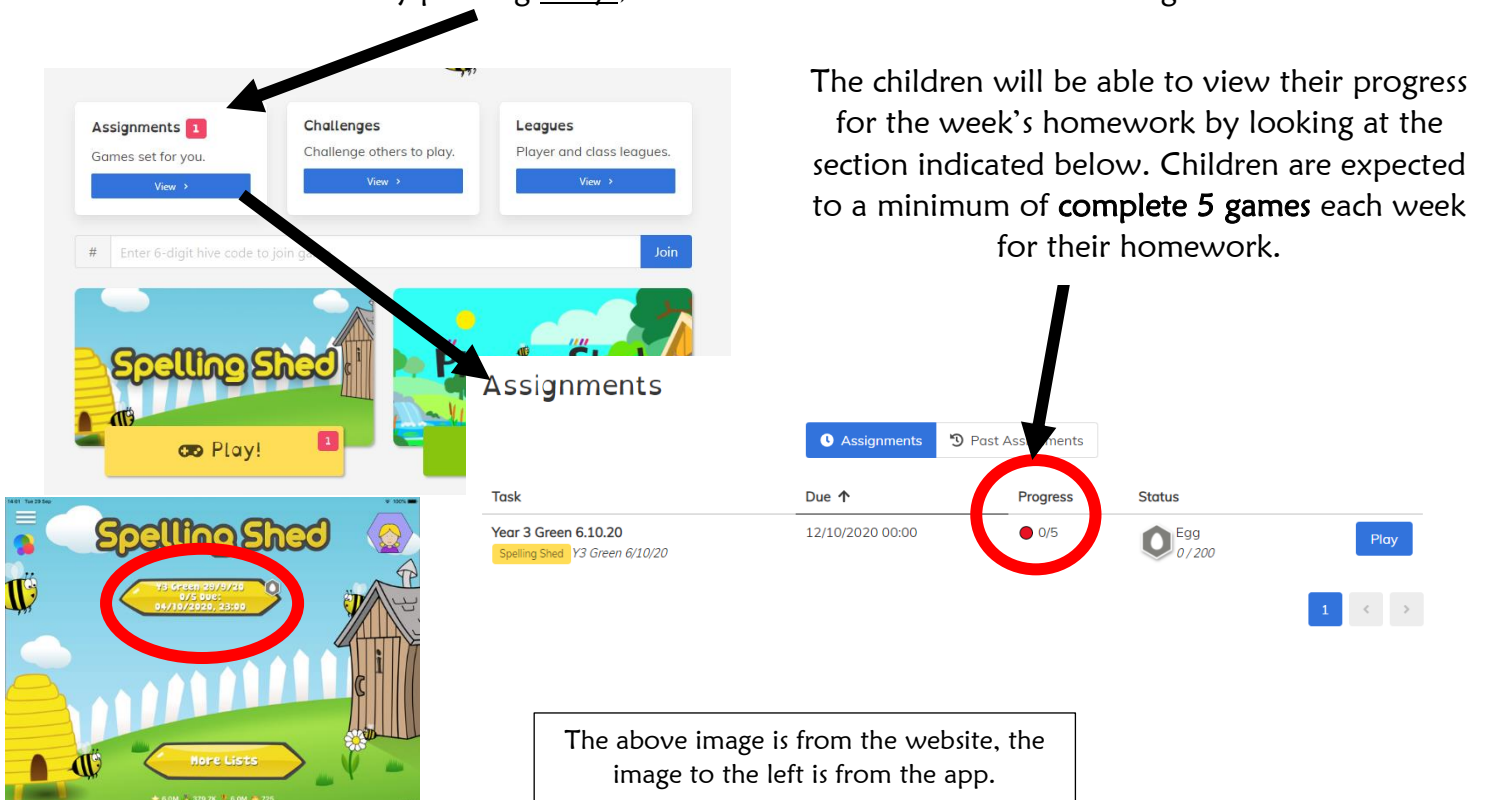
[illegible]

Assignments 1
Games set for you.
View ›

Challenges
Challenge others to play.
View ›

Leagues
Player and class leagues.
View ›

# Enter 6-digit hive code to join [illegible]
Join

Spelling Shed
Play! 1

The children will be able to view their progress for the week's homework by looking at the section indicated below. Children are expected to a minimum of complete 5 games each week for their homework.

Assignments

Assignments
Past Ass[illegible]ments

| Task | Due ↑ | Progress | Status | |
|---|---|---|---|---|
| Year 3 Green 6.10.20 Spelling Shed Y3 Green 6/10/20 | 12/10/2020 00:00 | 0/5 | Egg 0 / 200 | Play |

1 ‹ ›

Spelling Shed
Y3 Green 29/9/20
0/5 Due:
04/10/2020, 23:00

More Lists

The above image is from the website, the image to the left is from the app.